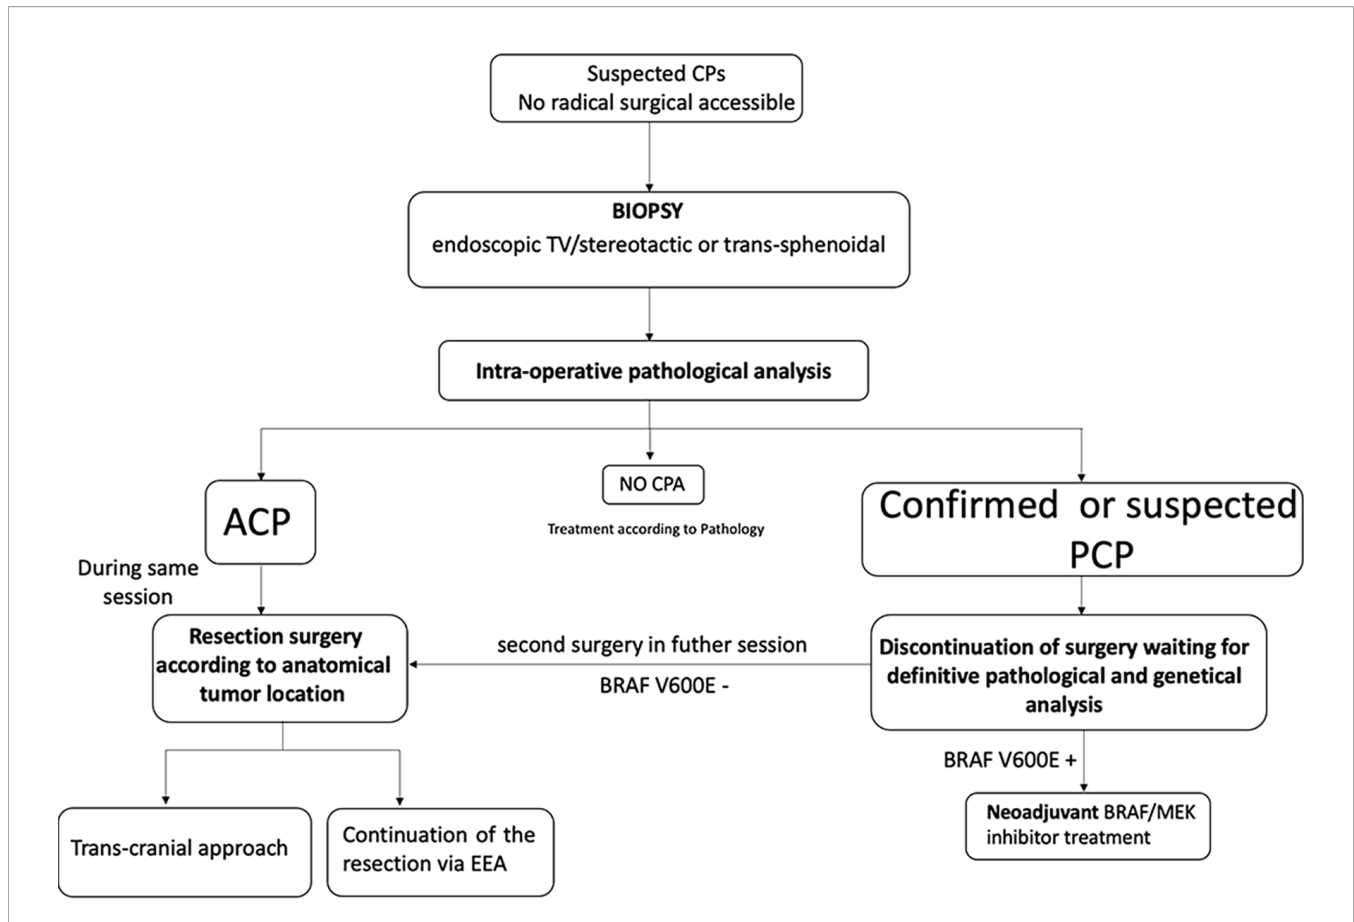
Suspected CPs
No radical surgical accessible

BIOPSY
endoscopic TV/stereotactic or trans-sphenoidal

Intra-operative pathological analysis

ACP

NO CPA
Treatment according to Pathology

Confirmed or suspected PCP

During same session

Resection surgery according to anatomical tumor location

second surgery in futher session

BRAF V600E -

Discontinuation of surgery waiting for definitive pathological and genetical analysis

BRAF V600E +

Trans-cranial approach

Continuation of the resection via EEA

Neoadjuvant BRAF/MEK inhibitor treatment